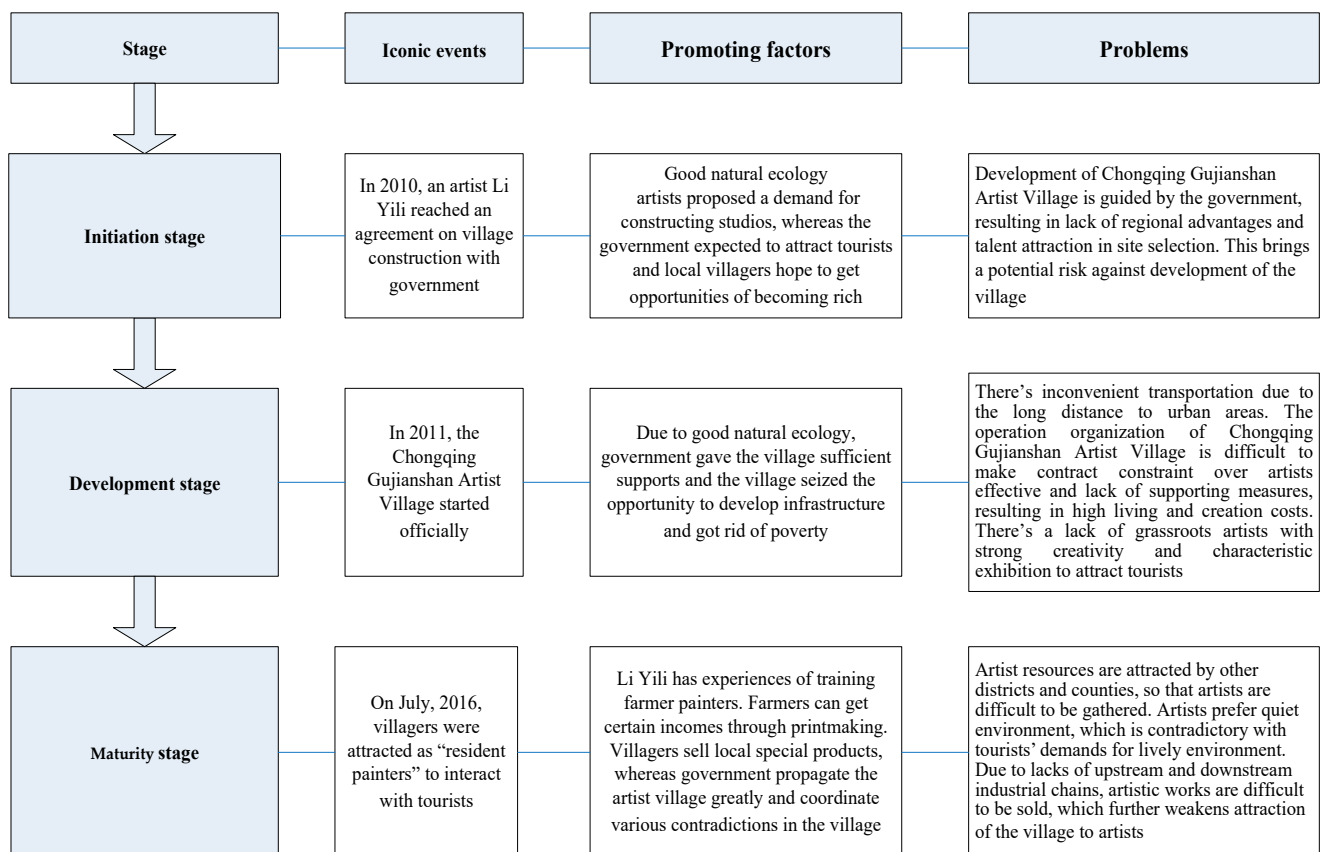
Stage

Iconic events

Promoting factors

Problems

Initiation stage

In 2010, an artist Li Yili reached an agreement on village construction with government

Good natural ecology artists proposed a demand for constructing studios, whereas the government expected to attract tourists and local villagers hope to get opportunities of becoming rich

Development of Chongqing Gujianshan Artist Village is guided by the government, resulting in lack of regional advantages and talent attraction in site selection. This brings a potential risk against development of the village

Development stage

In 2011, the Chongqing Gujianshan Artist Village started officially

Due to good natural ecology, government gave the village sufficient supports and the village seized the opportunity to develop infrastructure and got rid of poverty

There's inconvenient transportation due to the long distance to urban areas. The operation organization of Chongqing Gujianshan Artist Village is difficult to make contract constraint over artists effective and lack of supporting measures, resulting in high living and creation costs. There's a lack of grassroots artists with strong creativity and characteristic exhibition to attract tourists

Maturity stage

On July, 2016, villagers were attracted as "resident painters" to interact with tourists

Li Yili has experiences of training farmer painters. Farmers can get certain incomes through printmaking. Villagers sell local special products, whereas government propagate the artist village greatly and coordinate various contradictions in the village

Artist resources are attracted by other districts and counties, so that artists are difficult to be gathered. Artists prefer quiet environment, which is contradictory with tourists' demands for lively environment. Due to lacks of upstream and downstream industrial chains, artistic works are difficult to be sold, which further weakens attraction of the village to artists